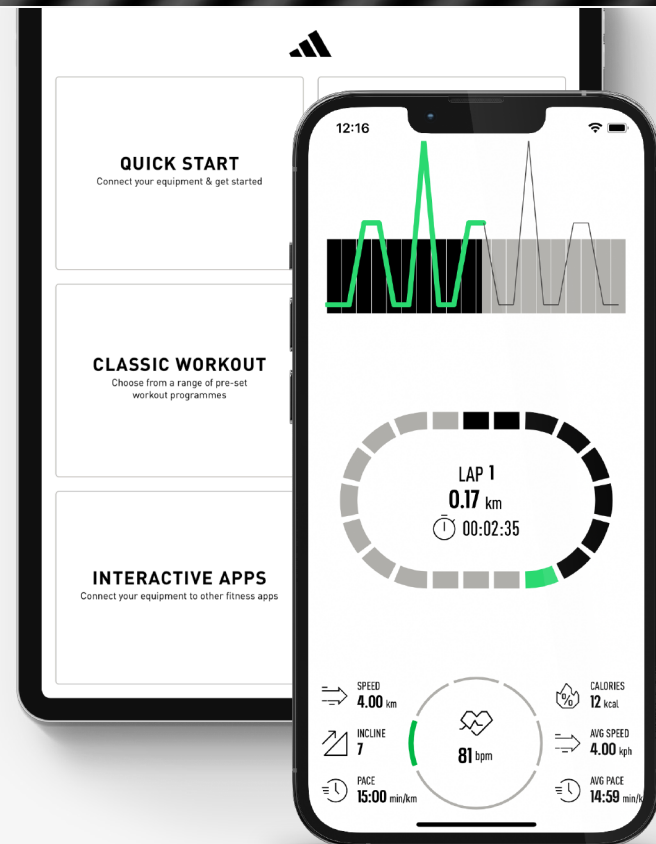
QUICK START
Connect your equipment & get started

CLASSIC WORKOUT
Choose from a range of pre-set workout programmes

INTERACTIVE APPS
Connect your equipment to other fitness apps

12:16

LAP 1
0.17 km
00:02:35

SPEED
4.00 km

INCLINE
7

PACE
15:00 min/km

81 bpm

CALORIES
12 kcal

AVG SPEED
4.00 kph

AVG PACE
14:59 min/k